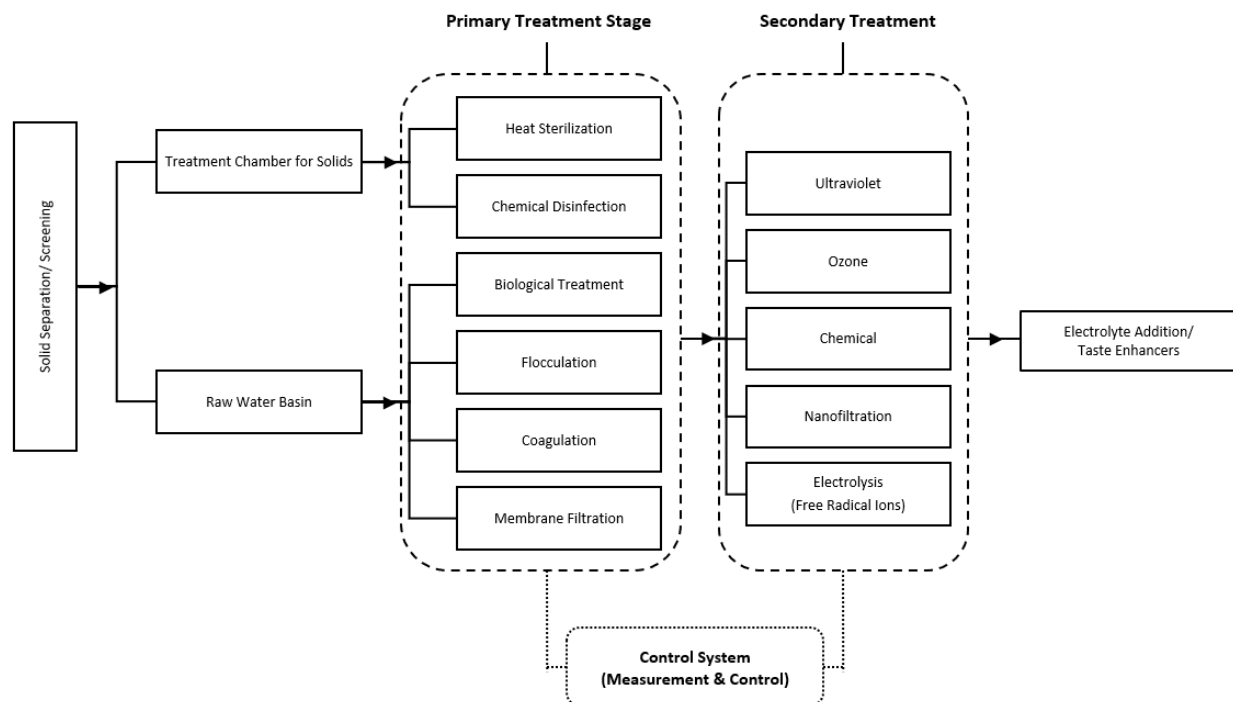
Primary Treatment Stage

Secondary Treatment

Solid Separation/ Screening

Treatment Chamber for Solids

Raw Water Basin

Heat Sterilization

Chemical Disinfection

Biological Treatment

Flocculation

Coagulation

Membrane Filtration

Ultraviolet

Ozone

Chemical

Nanofiltration

Electrolysis
(Free Radical Ions)

Electrolyte Addition/
Taste Enhancers

Control System
(Measurement & Control)